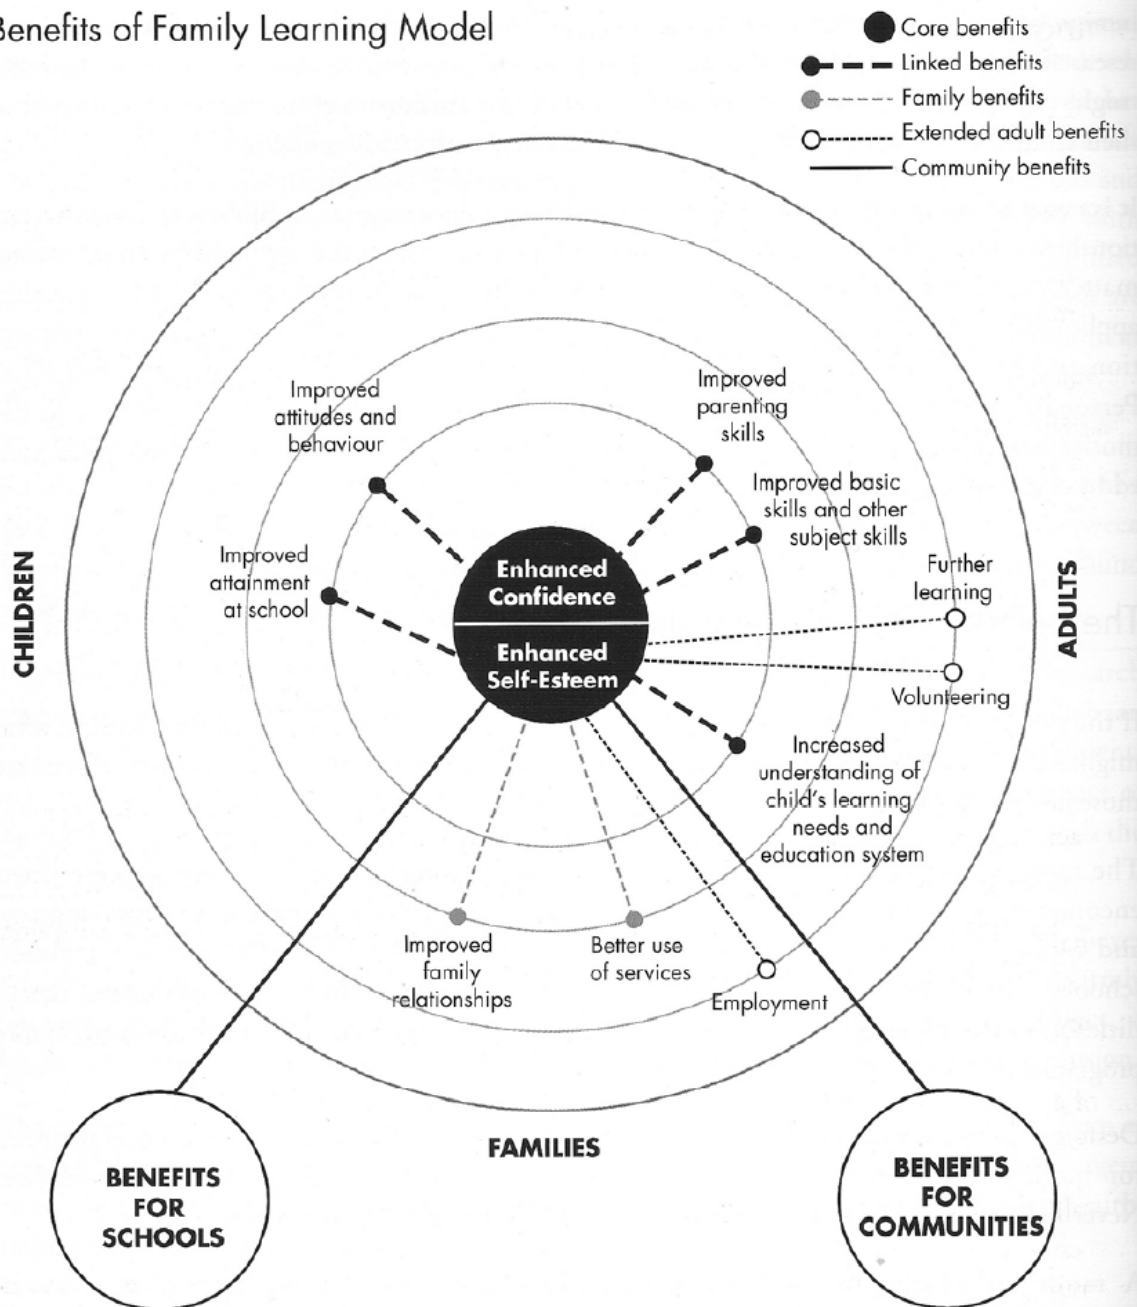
Benefits of Family Learning Model

Core benefits
Linked benefits
Family benefits
Extended adult benefits
Community benefits

CHILDREN

ADULTS

Improved attitudes and behaviour

Improved parenting skills

Improved basic skills and other subject skills

Improved attainment at school

Enhanced Confidence

Enhanced Self-Esteem

Further learning

Volunteering

Increased understanding of child's learning needs and education system

Improved family relationships

Better use of services

Employment

FAMILIES

BENEFITS FOR SCHOOLS

BENEFITS FOR COMMUNITIES